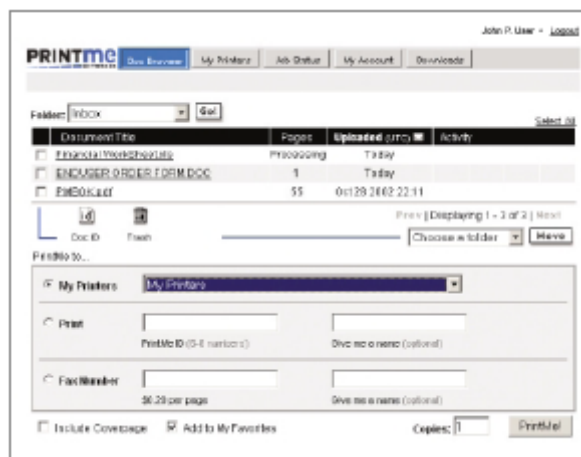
John P. User - Logout

PRINTME

Doc Browser | My Printers | Job Status | My Account | Downloads

Folder: Inbox Go!

Select All

| | Document Title | Pages | Uploaded | Activity |
|---|---|---|---|---|
| ☐ | FinancialWorksheet.xls | Processing | Today | |
| ☐ | ENDUSER ORDER FORM.DOC | 1 | Today | |
| ☐ | PMBook.pdf | 55 | Oct 28 2002 22:11 | |

Doc ID Trash

Prev | Displaying 1 - 3 of 3 | Next

Choose a folder Move

PrintMe to...

My Printers My Printers

Print

PrintMe ID (6-8 numbers)

Give me a name (optional)

Fax Number

$0.20 per page

Give me a name (optional)

☐ Include Coverpage ☑ Add to My Favorites

Copies: 1

PrintMe!